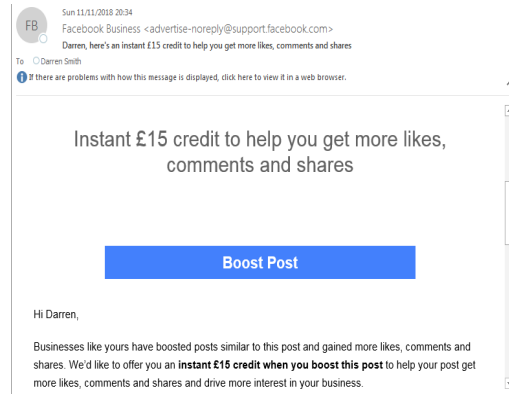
FB

Sun 11/11/2018 20:34
Facebook Business <advertise-noreply@support.facebook.com>
Darren, here's an instant £15 credit to help you get more likes, comments and shares

To Darren Smith

If there are problems with how this message is displayed, click here to view it in a web browser.

Instant £15 credit to help you get more likes, comments and shares

Boost Post

Hi Darren,

Businesses like yours have boosted posts similar to this post and gained more likes, comments and shares. We'd like to offer you an **instant £15 credit when you boost this post** to help your post get more likes, comments and shares and drive more interest in your business.